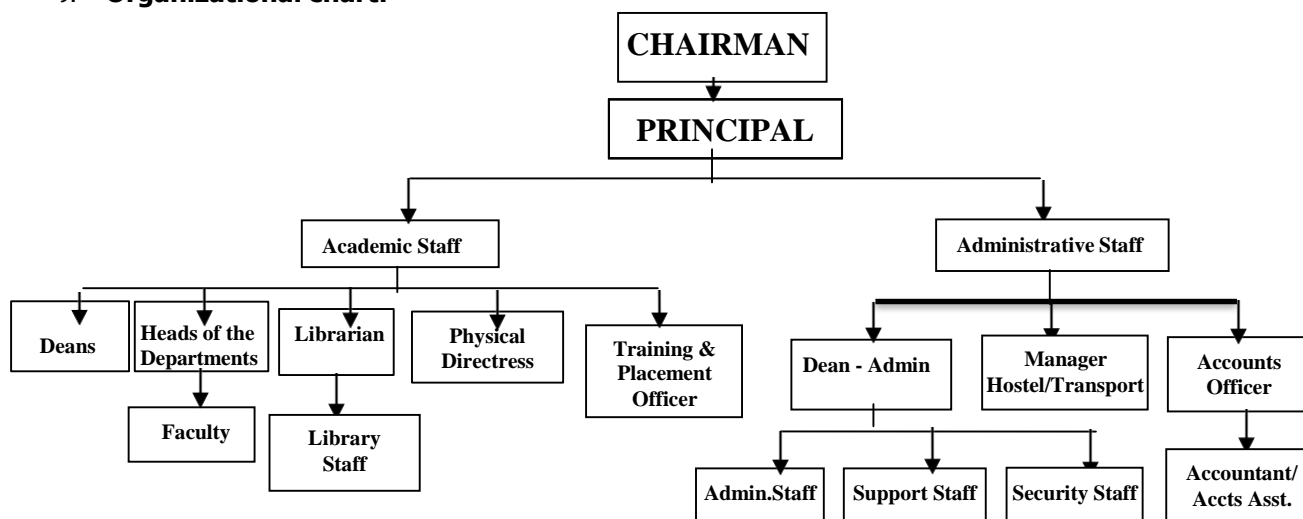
Organizational Chart:

CHAIRMAN

PRINCIPAL

Academic Staff

Administrative Staff

Deans

Heads of the Departments

Faculty

Librarian

Library Staff

Physical Directress

Training & Placement Officer

Dean - Admin

Admin.Staff

Support Staff

Security Staff

Manager Hostel/Transport

Accounts Officer

Accountant/ Accts Asst.